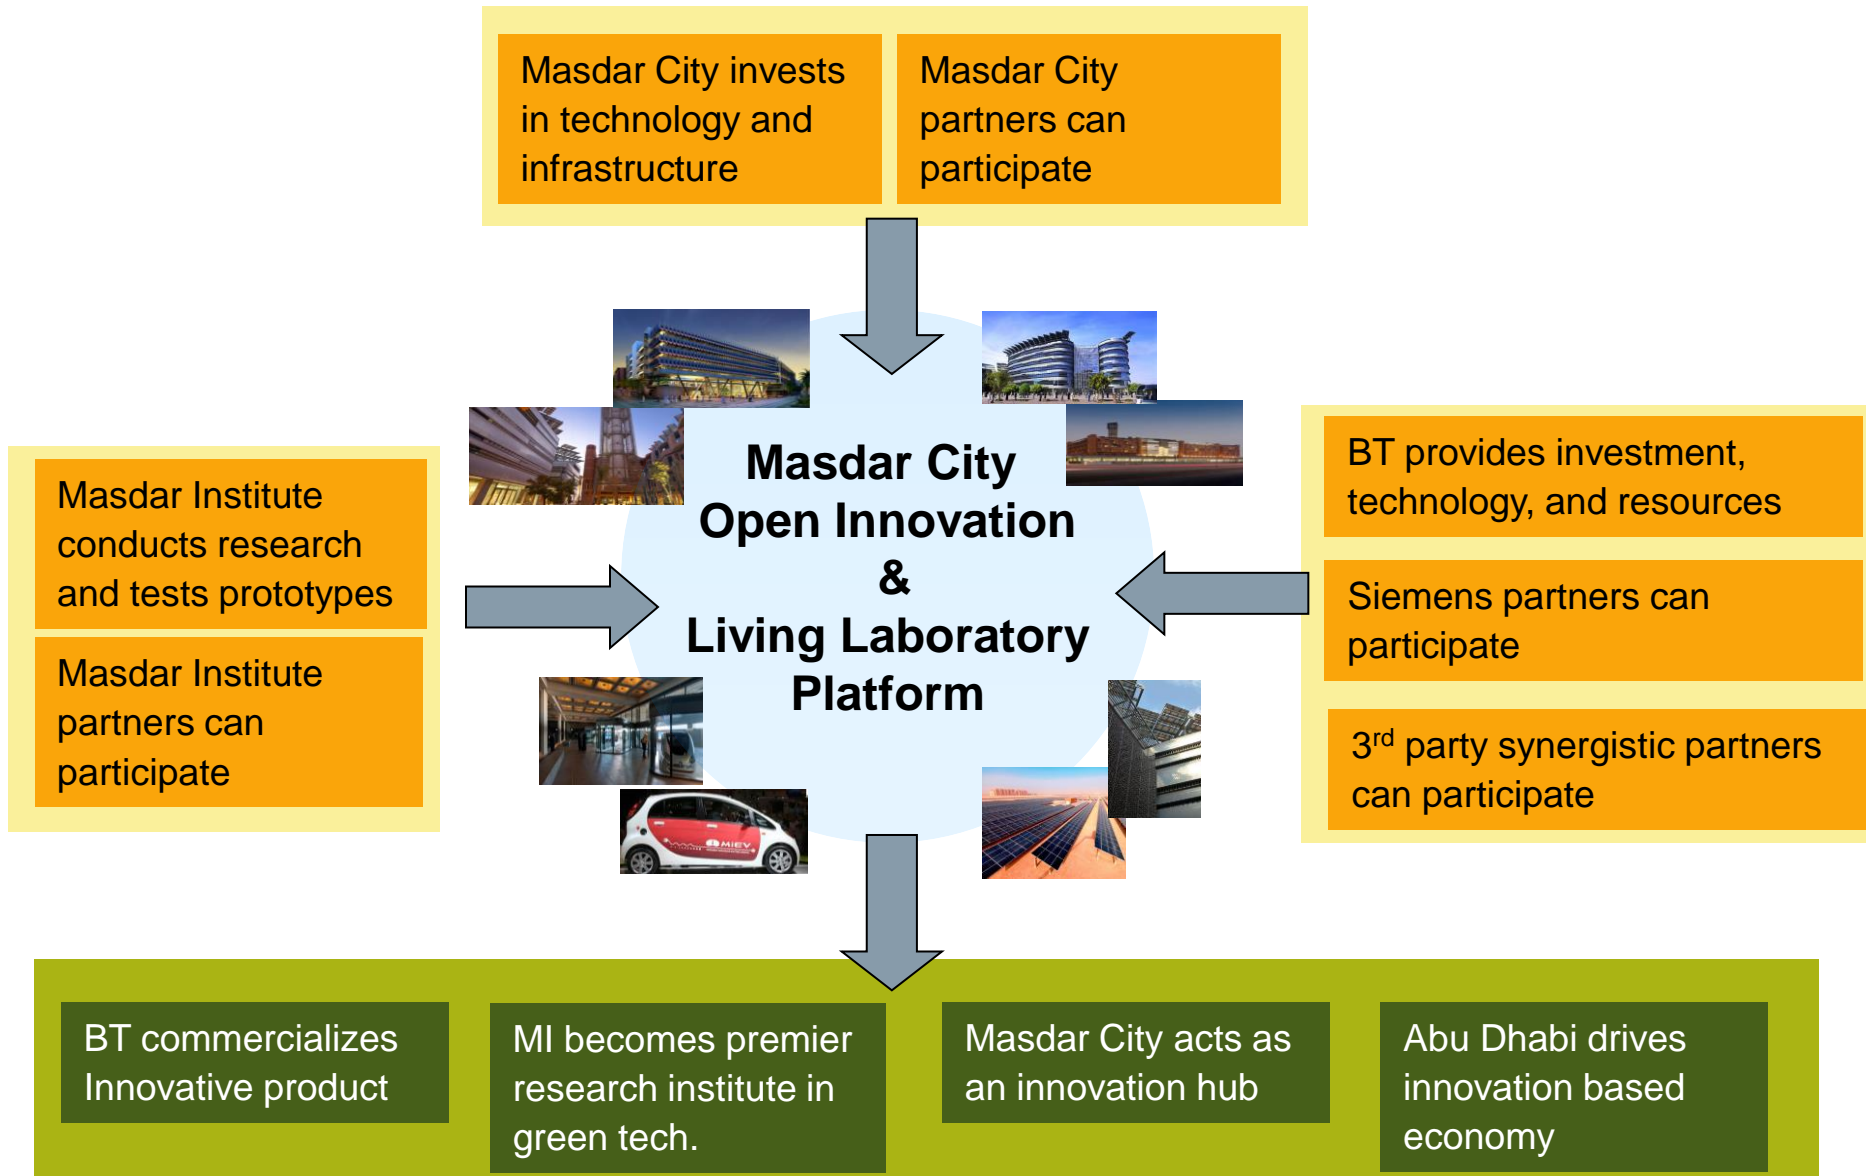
Masdar City invests in technology and infrastructure

Masdar City partners can participate

Masdar Institute conducts research and tests prototypes

Masdar Institute partners can participate

Masdar City Open Innovation & Living Laboratory Platform

BT provides investment, technology, and resources

Siemens partners can participate

3$^{rd}$ party synergistic partners can participate

BT commercializes Innovative product

MI becomes premier research institute in green tech.

Masdar City acts as an innovation hub

Abu Dhabi drives innovation based economy